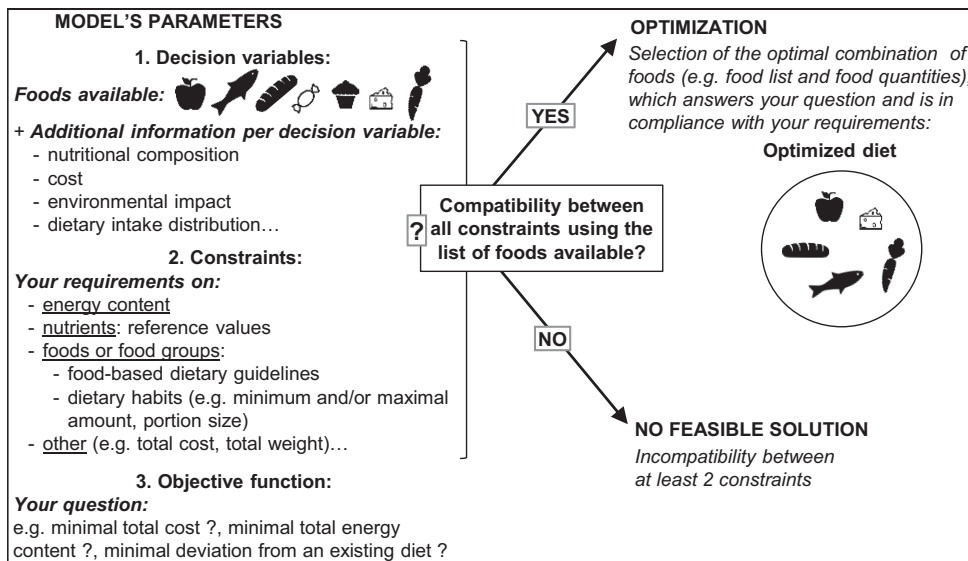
MODEL'S PARAMETERS

1. Decision variables:

Foods available:

+ Additional information per decision variable:
- nutritional composition
- cost
- environmental impact
- dietary intake distribution…

2. Constraints:

Your requirements on:
- energy content
- nutrients: reference values
- foods or food groups:
- food-based dietary guidelines
- dietary habits (e.g. minimum and/or maximal amount, portion size)
- other (e.g. total cost, total weight)…

3. Objective function:

Your question:
e.g. minimal total cost ?, minimal total energy content ?, minimal deviation from an existing diet ?

? Compatibility between all constraints using the list of foods available?

YES

NO

OPTIMIZATION
Selection of the optimal combination of foods (e.g. food list and food quantities), which answers your question and is in compliance with your requirements:

Optimized diet

NO FEASIBLE SOLUTION
Incompatibility between at least 2 constraints